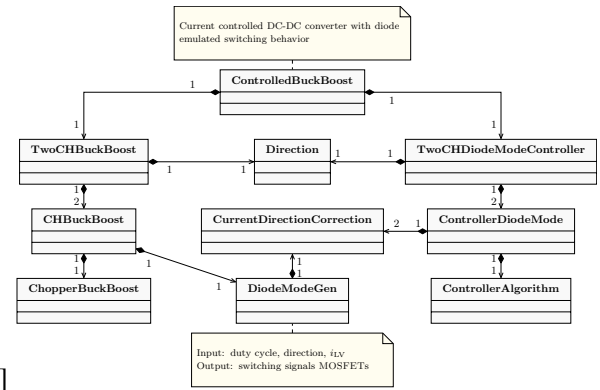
Current controlled DC-DC converter with diode emulated switching behavior

ControlledBuckBoost

1

1

1

1

TwoCHBuckBoost

Direction

TwoCHDiodeModeController

1

1

1

1

1

2

1

2

CHBuckBoost

CurrentDirectionCorrection

ControllerDiodeMode

2

1

1

1

1

1

1

1

1

ChopperBuckBoost

DiodeModeGen

ControllerAlgorithm

Input: duty cycle, direction, $i_{LV}$
Output: switching signals MOSFETs